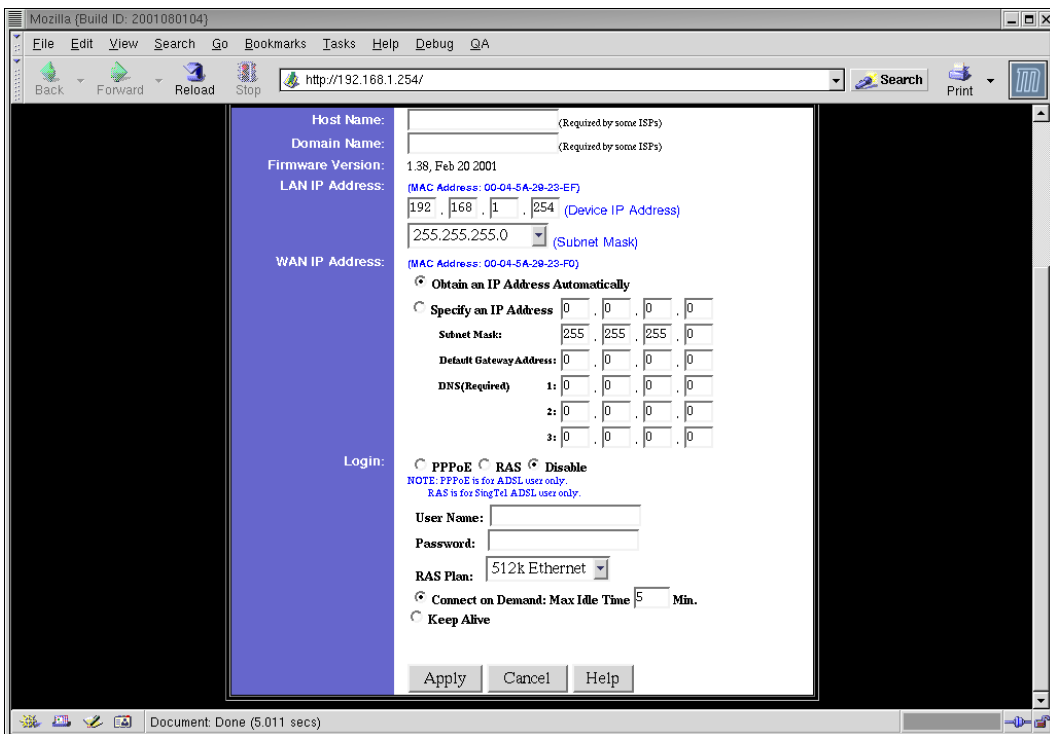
Mozilla {Build ID: 2001080104}

File Edit View Search Go Bookmarks Tasks Help Debug QA

Back Forward Reload Stop http://192.168.1.254/ Search Print

Host Name: (Required by some ISPs)
Domain Name: (Required by some ISPs)
Firmware Version: 1.38, Feb 20 2001
LAN IP Address: (MAC Address: 00-04-5A-29-23-EF)
192 . 168 . 1 . 254 (Device IP Address)
255.255.255.0 (Subnet Mask)
WAN IP Address: (MAC Address: 00-04-5A-29-23-F0)
Obtain an IP Address Automatically
Specify an IP Address 0 . 0 . 0 . 0
Subnet Mask: 255 . 255 . 255 . 0
Default Gateway Address: 0 . 0 . 0 . 0
DNS(Required) 1: 0 . 0 . 0 . 0
2: 0 . 0 . 0 . 0
3: 0 . 0 . 0 . 0
Login: PPPoE RAS Disable
NOTE: PPPoE is for ADSL user only.
RAS is for SingTel ADSL user only.
User Name:
Password:
RAS Plan: 512k Ethernet
Connect on Demand: Max Idle Time 5 Min.
Keep Alive

Apply Cancel Help

Document: Done (5.011 secs)